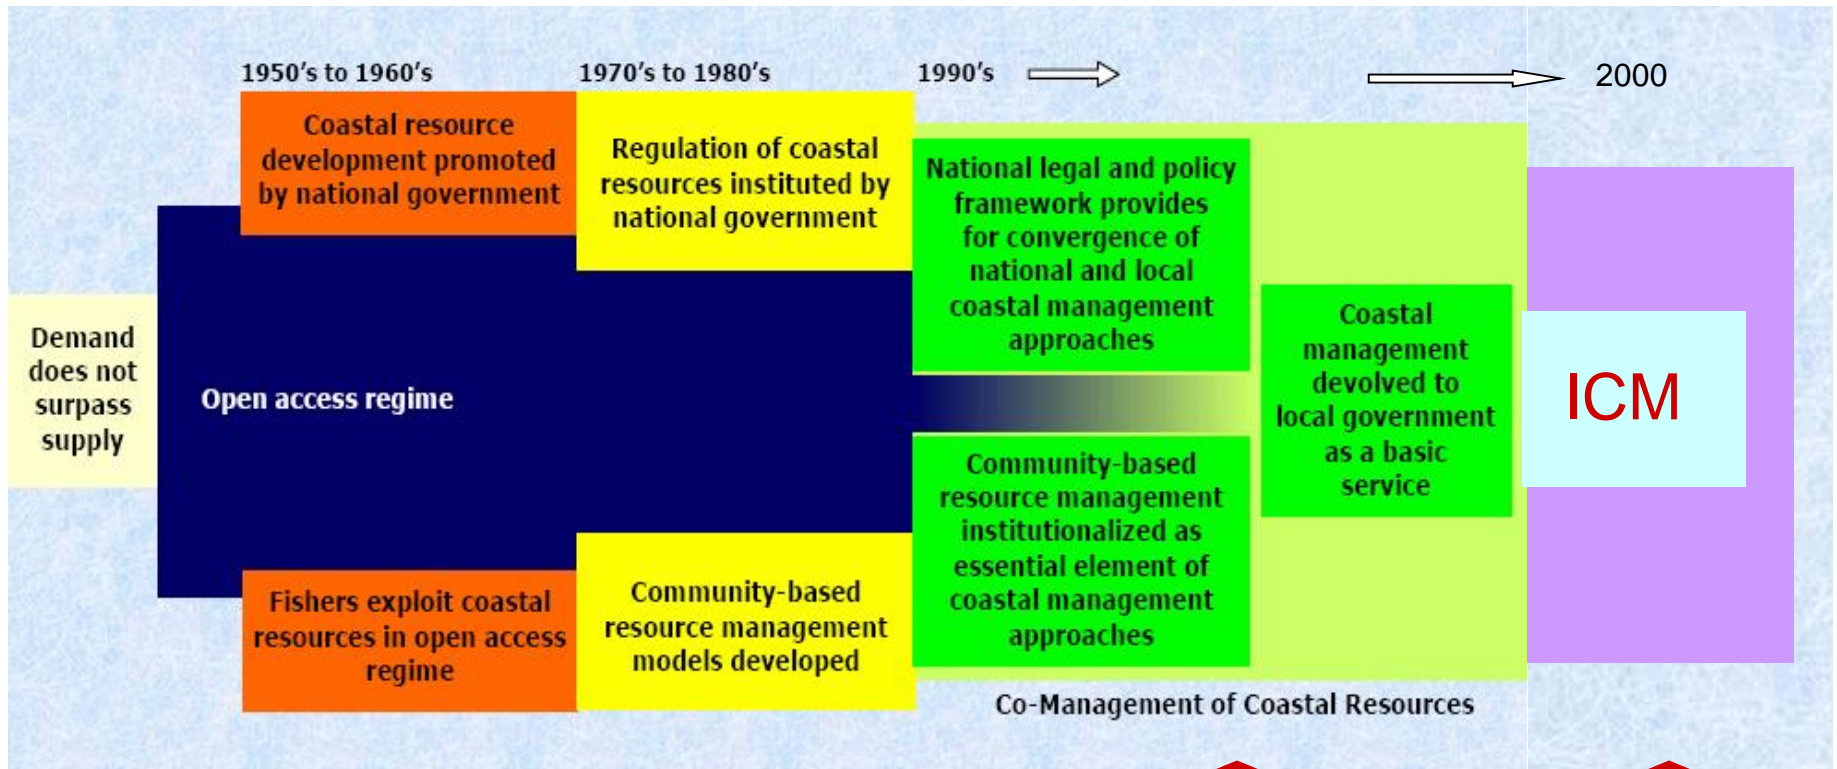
1950's to 1960's

1970's to 1980's

1990's

2000

Coastal resource development promoted by national government

Regulation of coastal resources instituted by national government

National legal and policy framework provides for convergence of national and local coastal management approaches

Demand does not surpass supply

Open access regime

Coastal management devolved to local government as a basic service

ICM

Community-based resource management institutionalized as essential element of coastal management approaches

Fishers exploit coastal resources in open access regime

Community-based resource management models developed

Co-Management of Coastal Resources